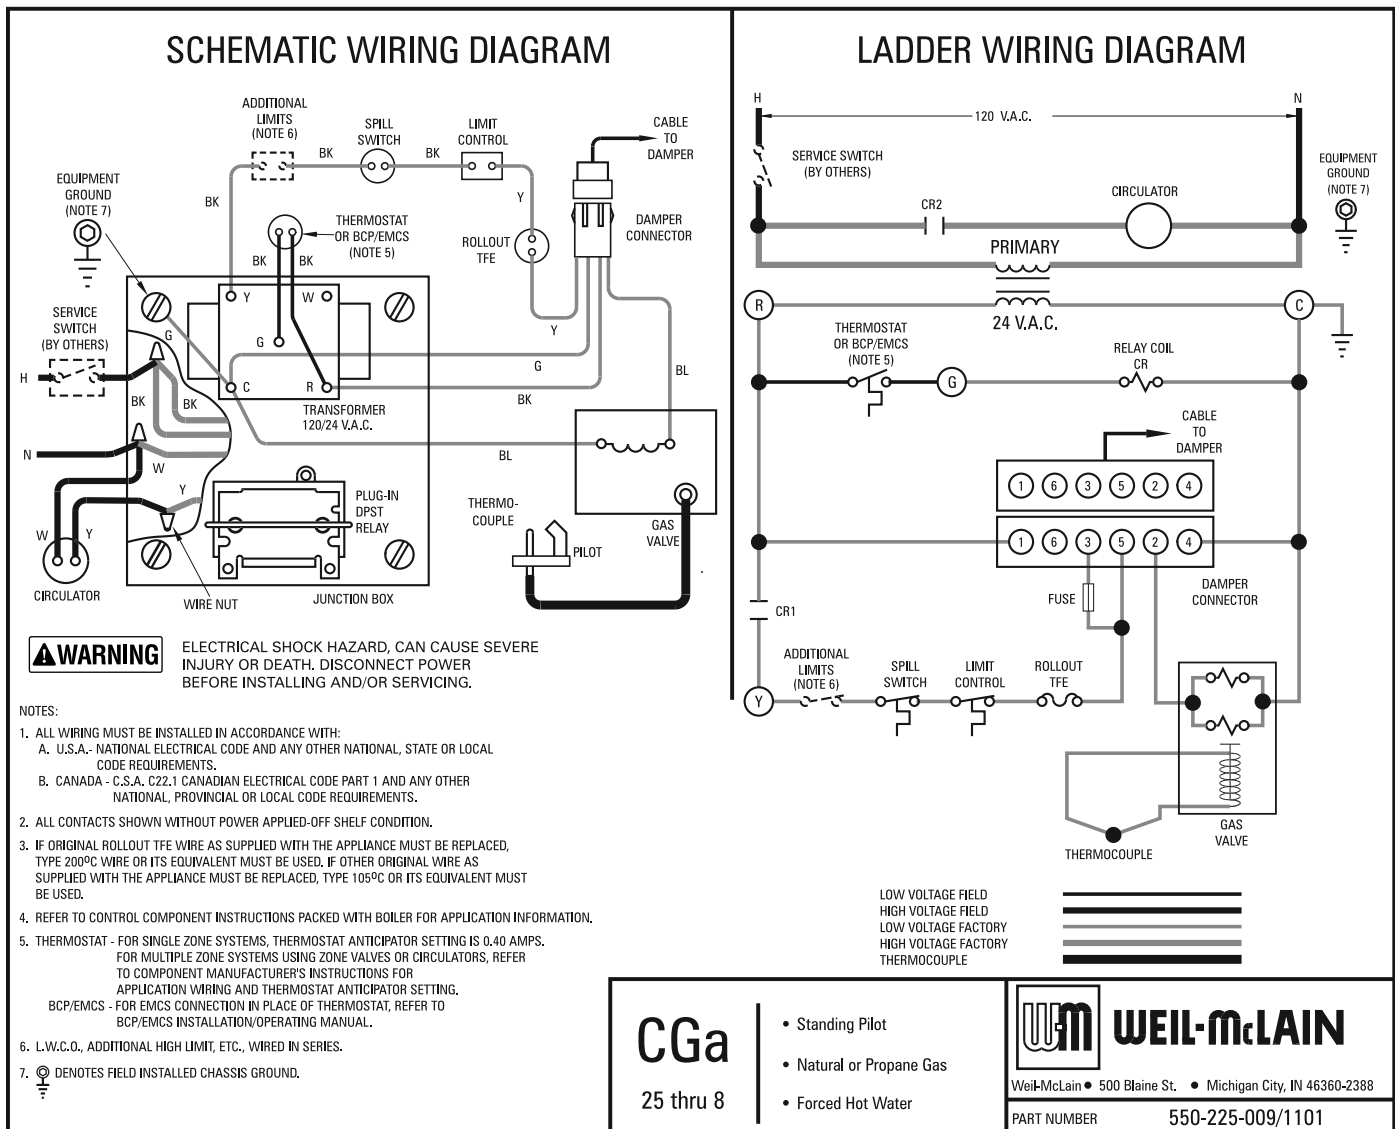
SCHEMATIC WIRING DIAGRAM

ADDITIONAL LIMITS (NOTE 6)
SPILL SWITCH
LIMIT CONTROL
CABLE TO DAMPER
BK
BK
EQUIPMENT GROUND (NOTE 7)
BK
Y
THERMOSTAT OR BCP/EMCS (NOTE 5)
ROLLOUT TFE
DAMPER CONNECTOR
BK
BK
Y
W
SERVICE SWITCH (BY OTHERS)
G
G
Y
H
C
R
G
BK
BK
TRANSFORMER 120/24 V.A.C.
BK
BL
N
BL
W
Y
PLUG-IN DPST RELAY
THERMO-COUPLE
W
Y
PILOT
GAS VALVE
CIRCULATOR
WIRE NUT
JUNCTION BOX

WARNING
ELECTRICAL SHOCK HAZARD, CAN CAUSE SEVERE INJURY OR DEATH. DISCONNECT POWER BEFORE INSTALLING AND/OR SERVICING.

NOTES:
1. ALL WIRING MUST BE INSTALLED IN ACCORDANCE WITH:
A. U.S.A.- NATIONAL ELECTRICAL CODE AND ANY OTHER NATIONAL, STATE OR LOCAL CODE REQUIREMENTS.
B. CANADA - C.S.A. C22.1 CANADIAN ELECTRICAL CODE PART 1 AND ANY OTHER NATIONAL, PROVINCIAL OR LOCAL CODE REQUIREMENTS.
2. ALL CONTACTS SHOWN WITHOUT POWER APPLIED-OFF SHELF CONDITION.
3. IF ORIGINAL ROLLOUT TFE WIRE AS SUPPLIED WITH THE APPLIANCE MUST BE REPLACED, TYPE 200ºC WIRE OR ITS EQUIVALENT MUST BE USED. IF OTHER ORIGINAL WIRE AS SUPPLIED WITH THE APPLIANCE MUST BE REPLACED, TYPE 105ºC OR ITS EQUIVALENT MUST BE USED.
4. REFER TO CONTROL COMPONENT INSTRUCTIONS PACKED WITH BOILER FOR APPLICATION INFORMATION.
5. THERMOSTAT - FOR SINGLE ZONE SYSTEMS, THERMOSTAT ANTICIPATOR SETTING IS 0.40 AMPS. FOR MULTIPLE ZONE SYSTEMS USING ZONE VALVES OR CIRCULATORS, REFER TO COMPONENT MANUFACTURER'S INSTRUCTIONS FOR APPLICATION WIRING AND THERMOSTAT ANTICIPATOR SETTING.
BCP/EMCS - FOR EMCS CONNECTION IN PLACE OF THERMOSTAT, REFER TO BCP/EMCS INSTALLATION/OPERATING MANUAL.
6. L.W.C.O., ADDITIONAL HIGH LIMIT, ETC., WIRED IN SERIES.
7. DENOTES FIELD INSTALLED CHASSIS GROUND.

LADDER WIRING DIAGRAM

H
120 V.A.C.
N
SERVICE SWITCH (BY OTHERS)
EQUIPMENT GROUND (NOTE 7)
CR2
CIRCULATOR
PRIMARY
R
C
24 V.A.C.
THERMOSTAT OR BCP/EMCS (NOTE 5)
RELAY COIL CR
G
CABLE TO DAMPER
1 6 3 5 2 4
1 6 3 5 2 4
CR1
FUSE
DAMPER CONNECTOR
ADDITIONAL LIMITS (NOTE 6)
SPILL SWITCH
LIMIT CONTROL
ROLLOUT TFE
Y
GAS VALVE
THERMOCOUPLE

LOW VOLTAGE FIELD
HIGH VOLTAGE FIELD
LOW VOLTAGE FACTORY
HIGH VOLTAGE FACTORY
THERMOCOUPLE

CGa
25 thru 8
• Standing Pilot
• Natural or Propane Gas
• Forced Hot Water
WM WEIL-McLAIN
Weil-McLain • 500 Blaine St. • Michigan City, IN 46360-2388
PART NUMBER 550-225-009/1101